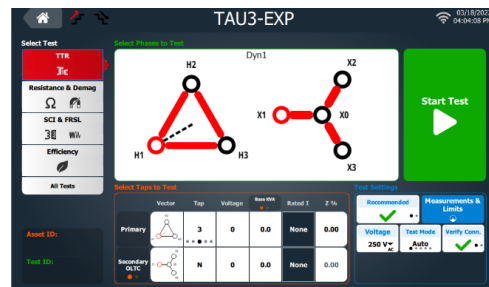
TAU3-EXP

03/18/202
04:04:08 PM

Select Test

TTR

Resistance & Demag

SCI & FRSL

Efficiency

All Tests

Select Phases to Test

Dyn1

H2

H1

H3

X2

X1

X0

X3

Start Test

Select Taps to Test

| | Vector | Tap | Voltage | Base kVA | Rated I | Z % |
|---|---|---|---|---|---|---|
| Primary | | 3 | 0 | 0.0 | None | 0.00 |
| Secondary OLTC | | N | 0 | 0.0 | None | 0.00 |

Asset ID:

Test ID:

Test Settings

Recommended

Measurements & Limits

Voltage
250 V
AC

Test Mode
Auto

Verify Conn.